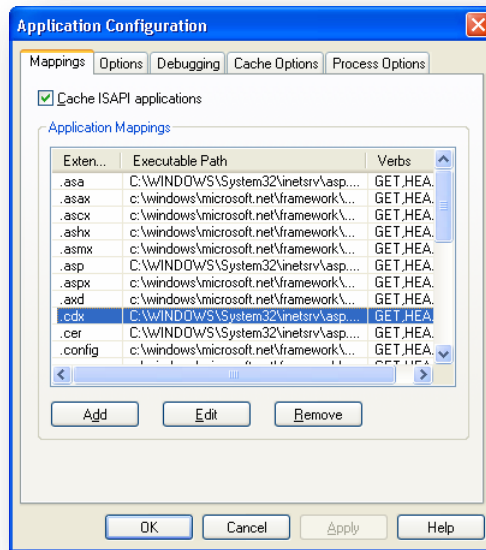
Application Configuration

Mappings | Options | Debugging | Cache Options | Process Options

Cache ISAPI applications

Application Mappings

| Exten... | Executable Path | Verbs |
|---|---|---|
| .asa | C:\WINDOWS\System32\inetsrv\asp.... | GET,HEA... |
| .asax | c:\windows\microsoft.net\framework\... | GET,HEA... |
| .ascx | c:\windows\microsoft.net\framework\... | GET,HEA... |
| .ashx | c:\windows\microsoft.net\framework\... | GET,HEA... |
| .asmx | c:\windows\microsoft.net\framework\... | GET,HEA... |
| .asp | C:\WINDOWS\System32\inetsrv\asp.... | GET,HEA... |
| .aspx | c:\windows\microsoft.net\framework\... | GET,HEA... |
| .axd | c:\windows\microsoft.net\framework\... | GET,HEA... |
| .cdx | C:\WINDOWS\System32\inetsrv\asp.... | GET,HEA... |
| .cer | C:\WINDOWS\System32\inetsrv\asp.... | GET,HEA... |
| .config | c:\windows\microsoft.net\framework\... | GET,HEA... |
| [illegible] | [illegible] | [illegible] |

Add | Edit | Remove

OK | Cancel | Apply | Help